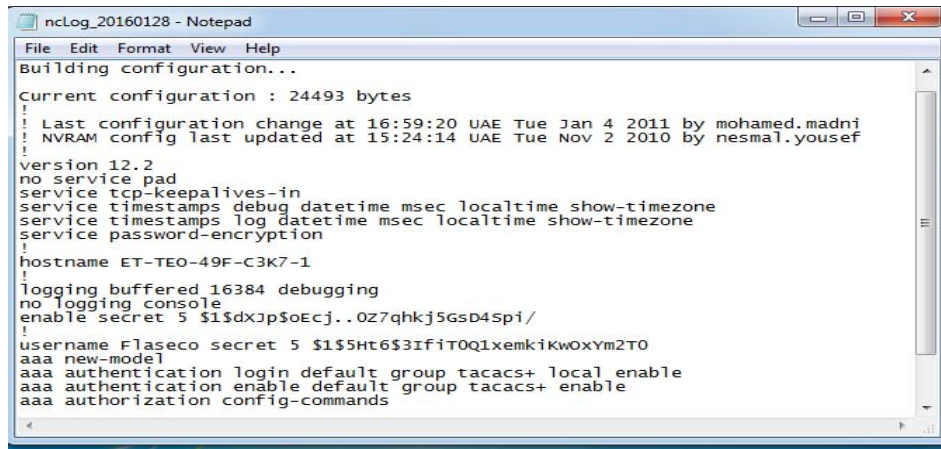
ncLog_20160128 - Notepad

File Edit Format View Help

Building configuration...

Current configuration : 24493 bytes
!
! Last configuration change at 16:59:20 UAE Tue Jan 4 2011 by mohamed.madni
! NVRAM config last updated at 15:24:14 UAE Tue Nov 2 2010 by nesmal.yousef
!
version 12.2
no service pad
service tcp-keepalives-in
service timestamps debug datetime msec localtime show-timezone
service timestamps log datetime msec localtime show-timezone
service password-encryption
!
hostname ET-TEO-49F-C3K7-1
!
logging buffered 16384 debugging
no logging console
enable secret 5 $1$dXJp$oEcj..0Z7qhkj5GsD4Spi/
!
username Flaseco secret 5 $1$5Ht6$3IfiT0Q1xemkiKwOxYm2T0
aaa new-model
aaa authentication login default group tacacs+ local enable
aaa authentication enable default group tacacs+ enable
aaa authorization config-commands